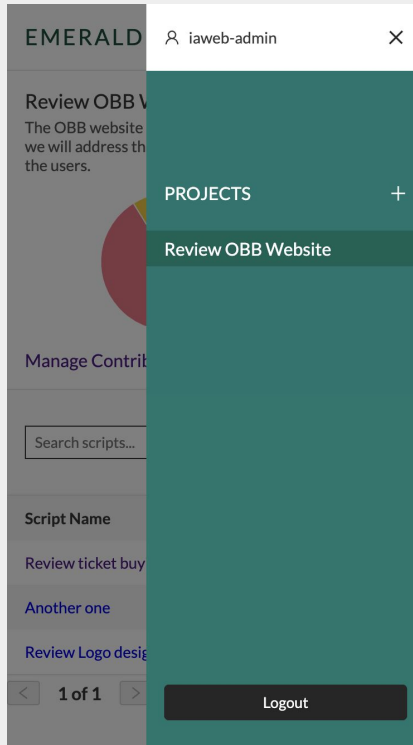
EMERALD

Review OBB W

The OBB website
we will address th
the users.

Manage Contrib

Search scripts...

Script Name

Review ticket buy

Another one

Review Logo desig

< 1 of 1 >

iaweb-admin

×

PROJECTS

+

Review OBB Website

Logout